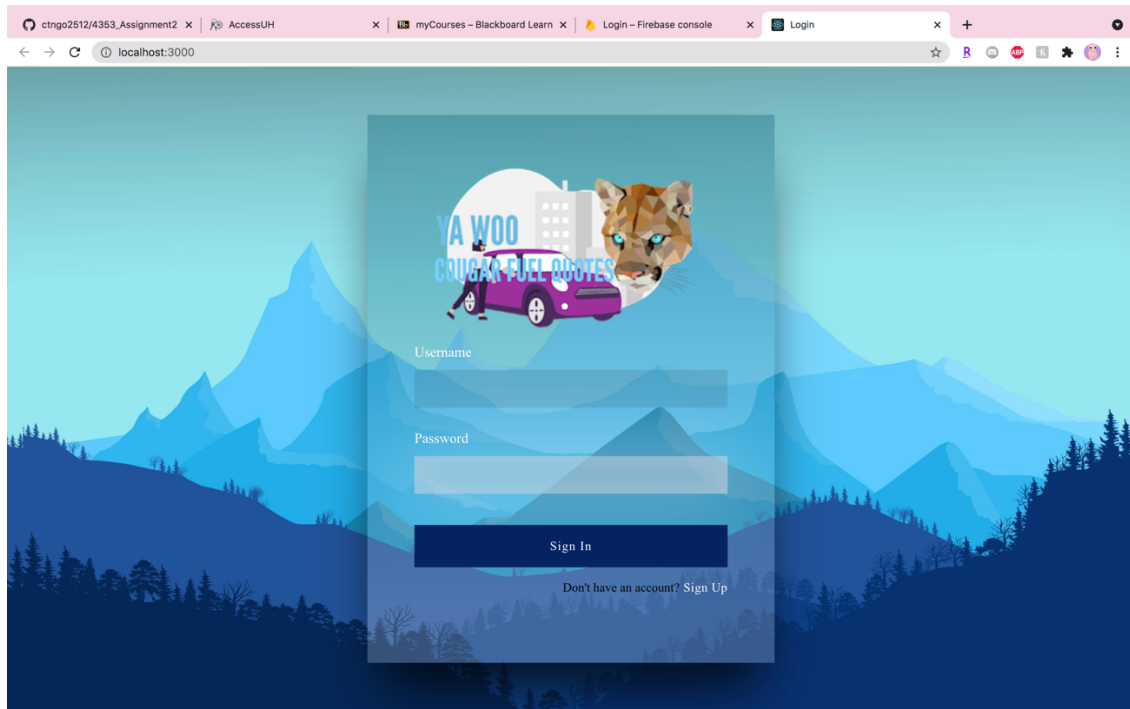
ctngo2512/4353_Assignment2 ×
AccessUH ×
Bb myCourses – Blackboard Learn ×
Login – Firebase console ×
Login ×
+

localhost:3000

YA WOO
COUGAR FUEL QUOTES

Username

Password

Sign In

Don't have an account? Sign Up